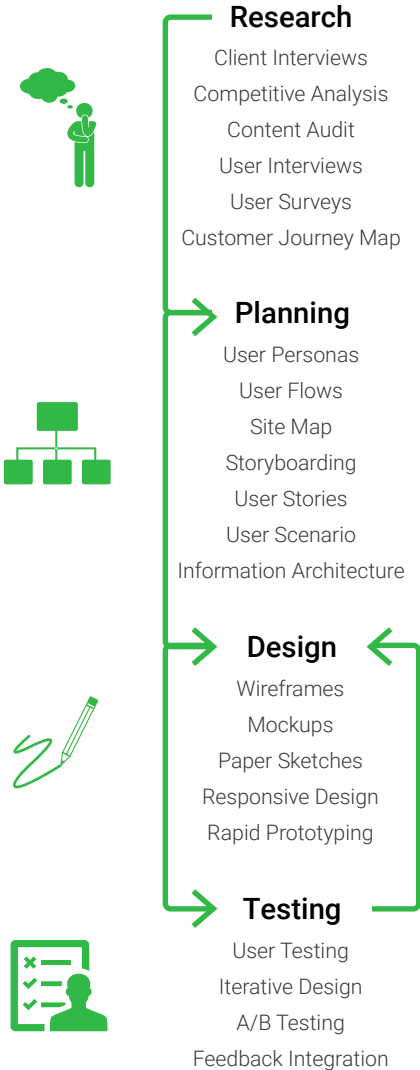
Research
Client Interviews
Competitive Analysis
Content Audit
User Interviews
User Surveys
Customer Journey Map

Planning
User Personas
User Flows
Site Map
Storyboarding
User Stories
User Scenario
Information Architecture

Design
Wireframes
Mockups
Paper Sketches
Responsive Design
Rapid Prototyping

Testing
User Testing
Iterative Design
A/B Testing
Feedback Integration